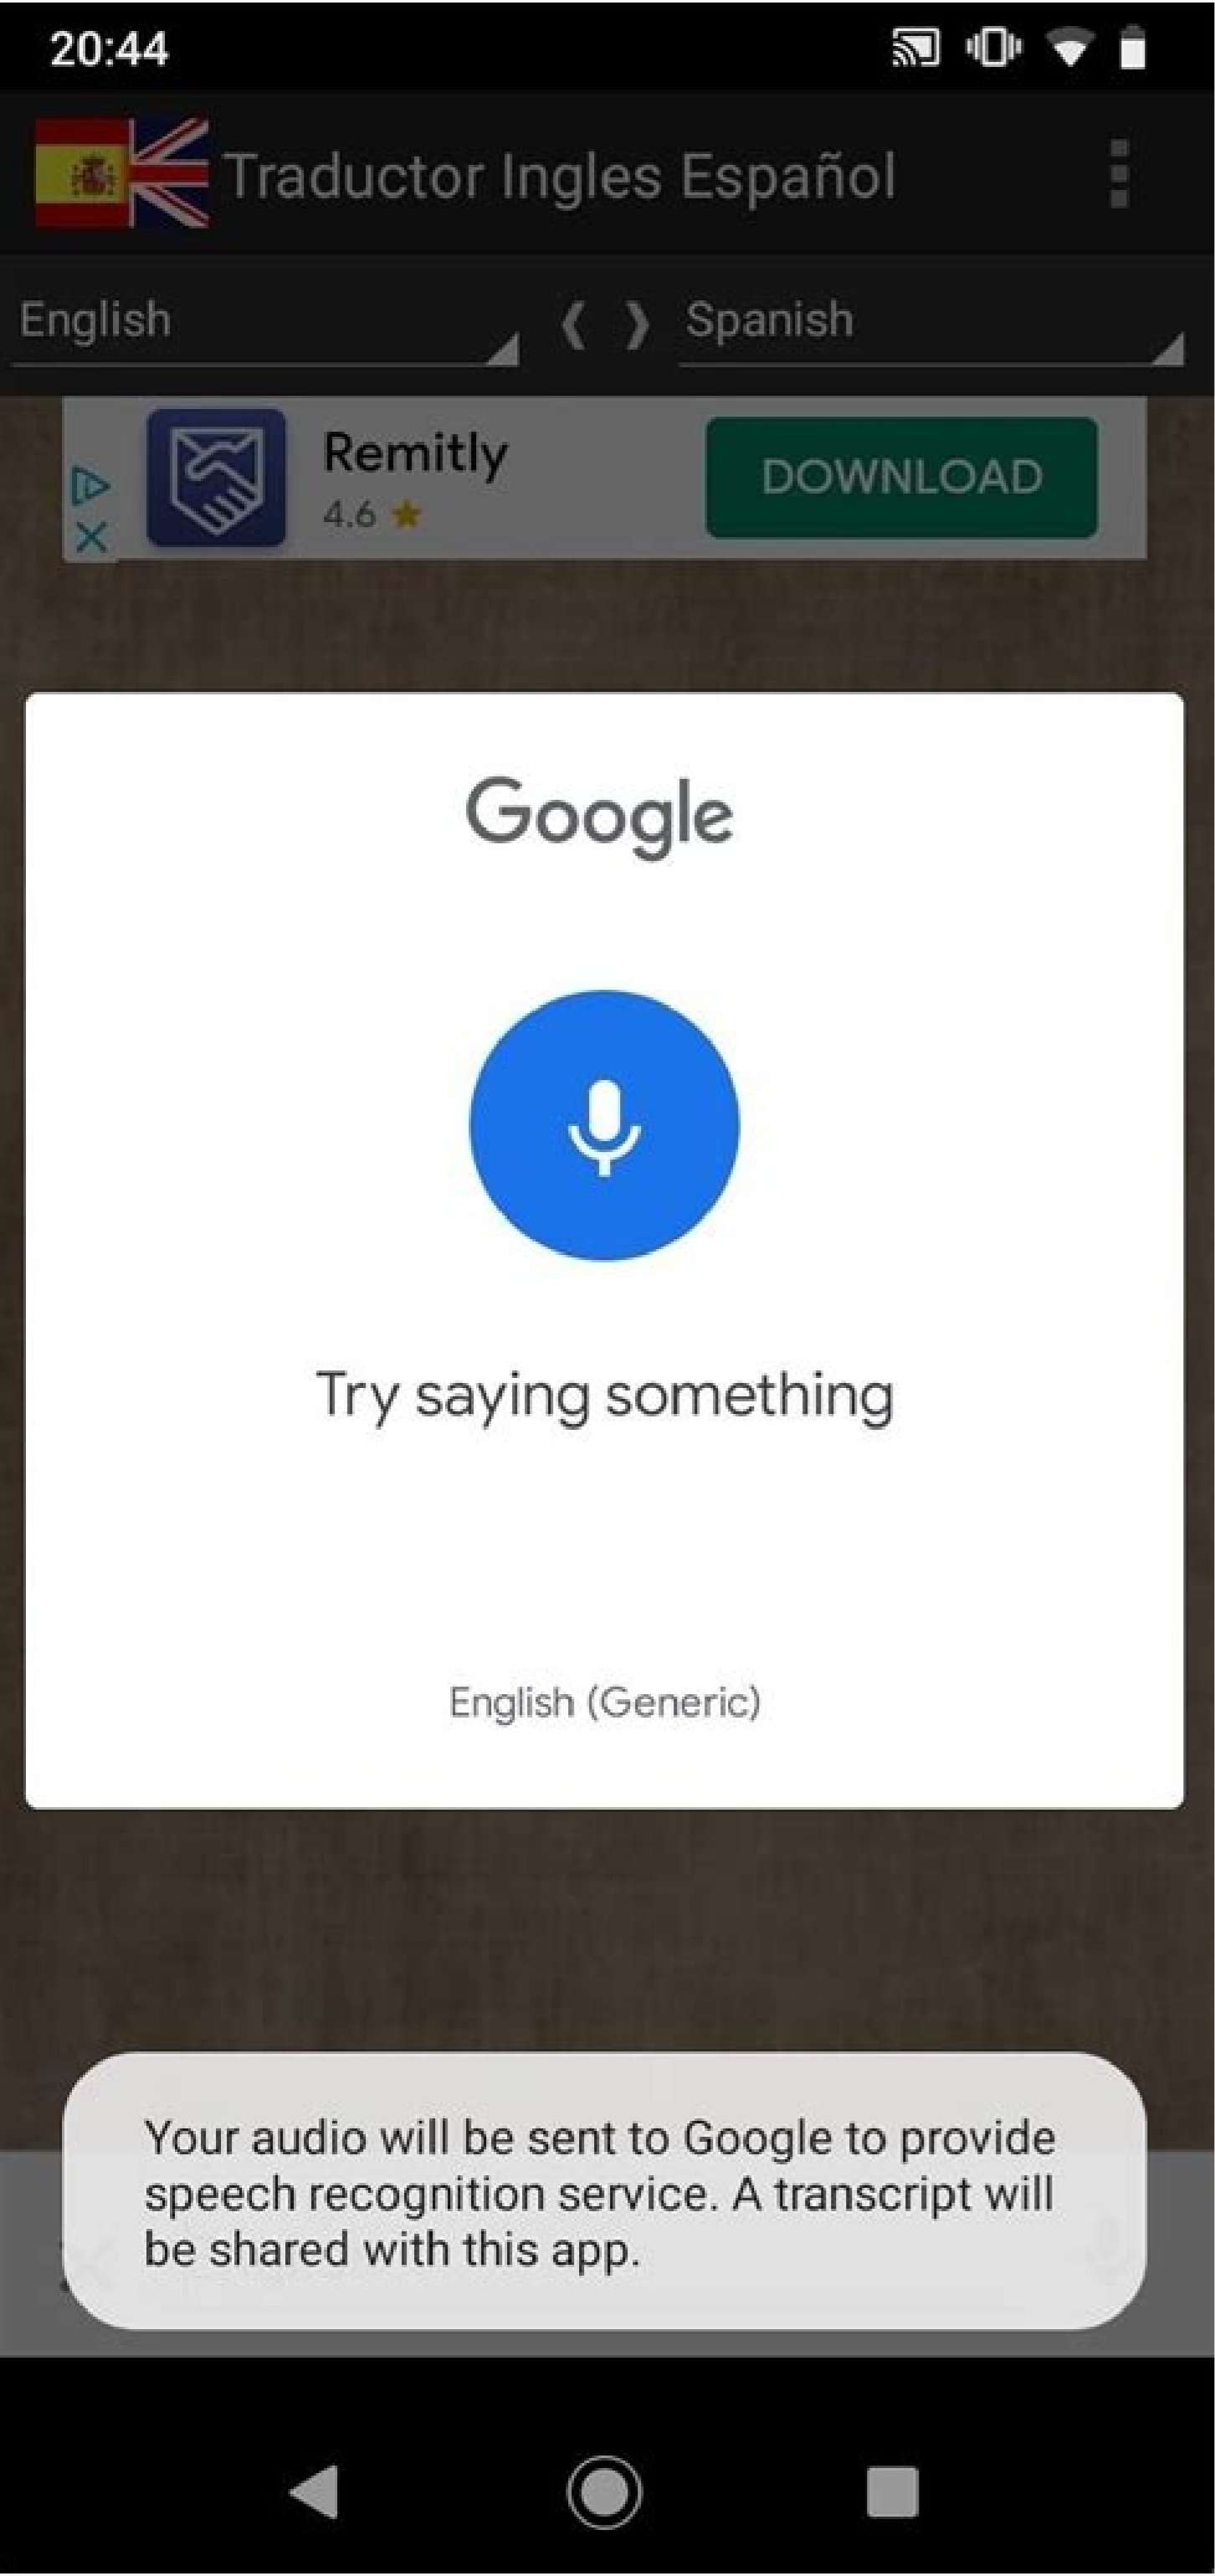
20:44

Traductor Ingles Español

English ❮ ❯ Spanish

Remitly
4.6 ★
DOWNLOAD

Google

Try saying something

English (Generic)

Your audio will be sent to Google to provide speech recognition service. A transcript will be shared with this app.